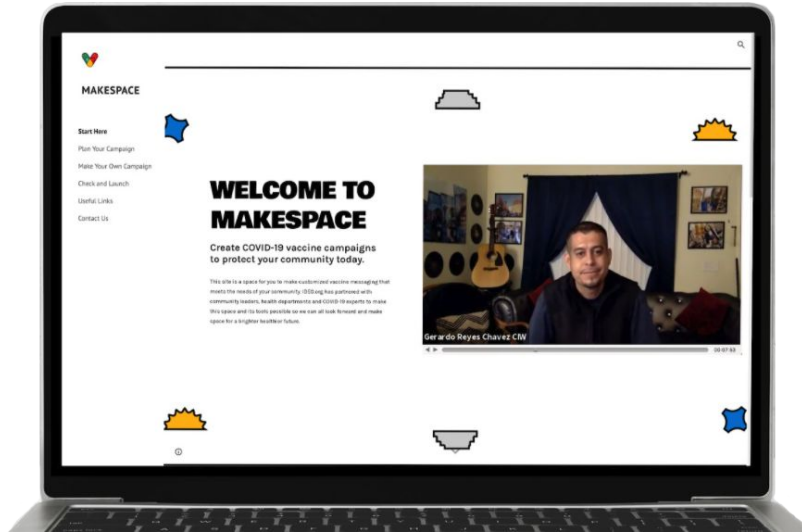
MAKESPACE

Start Here
Plan Your Campaign
Make Your Own Campaign
Check and Launch
Useful Links
Contact Us

WELCOME TO MAKESPACE

Create COVID-19 vaccine campaigns to protect your community today.

This site is a space for you to make customized vaccine messaging that meets the needs of your community. IDEO.org has partnered with community leaders, health departments and COVID-19 experts to make this space and its tools possible so we can all look forward and make space for a brighter healthier future.

Gerardo Reyes Chavez CIW

00:07:43